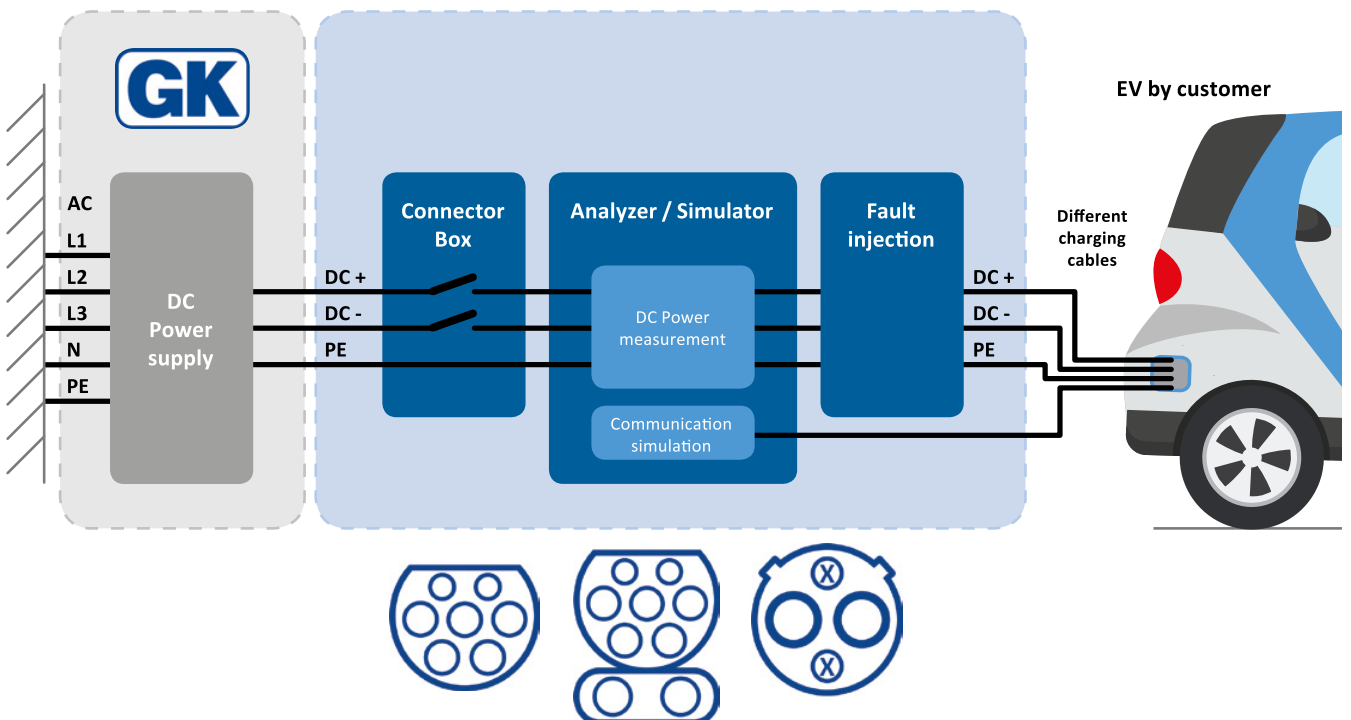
GK

EV by customer

AC
L1
L2
L3
N
PE

DC Power supply

DC +
DC -
PE

Connector Box

Analyzer / Simulator

DC Power measurement

Communication simulation

Fault injection

DC +
DC -
PE

Different charging cables

X
X